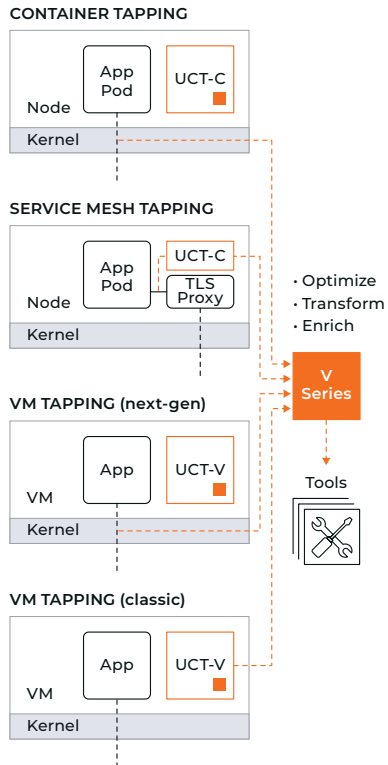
CONTAINER TAPPING

App Pod

UCT-C

Node

Kernel

SERVICE MESH TAPPING

App Pod

UCT-C

TLS Proxy

Node

Kernel

• Optimize
• Transform
• Enrich

V Series

VM TAPPING (next-gen)

App

UCT-V

VM

Kernel

Tools

VM TAPPING (classic)

App

UCT-V

VM

Kernel